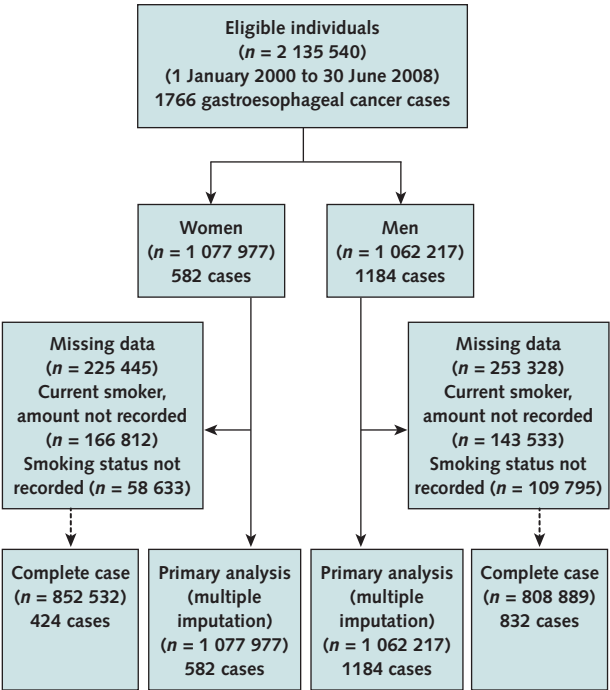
Eligible individuals
($n$ = 2 135 540)
(1 January 2000 to 30 June 2008)
1766 gastroesophageal cancer cases

Women
($n$ = 1 077 977)
582 cases

Men
($n$ = 1 062 217)
1184 cases

Missing data
($n$ = 225 445)
Current smoker, amount not recorded
($n$ = 166 812)
Smoking status not recorded ($n$ = 58 633)

Missing data
($n$ = 253 328)
Current smoker, amount not recorded
($n$ = 143 533)
Smoking status not recorded ($n$ = 109 795)

Complete case
($n$ = 852 532)
424 cases

Primary analysis
(multiple imputation)
($n$ = 1 077 977)
582 cases

Primary analysis
(multiple imputation)
($n$ = 1 062 217)
1184 cases

Complete case
($n$ = 808 889)
832 cases